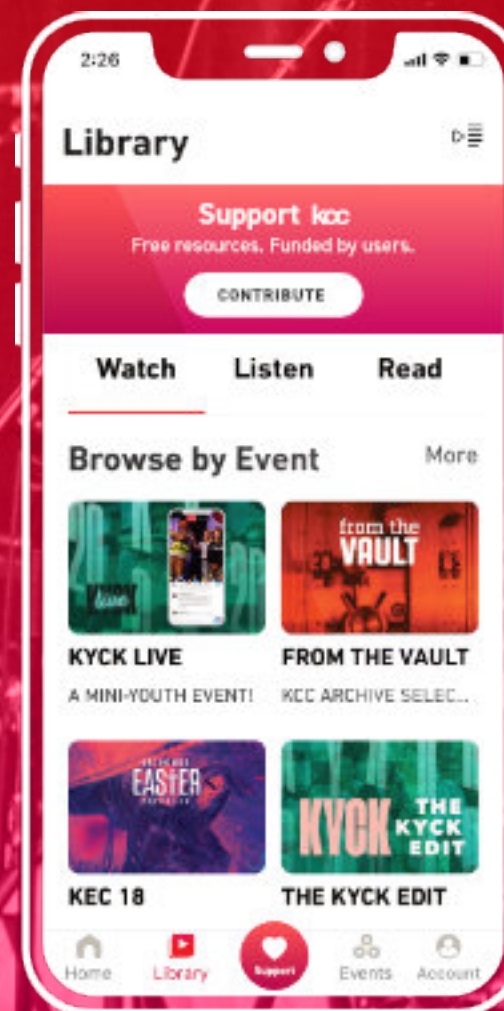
2:26

Library

Support kcc
Free resources. Funded by users.

CONTRIBUTE

Watch Listen Read

Browse by Event More

from the VAULT

KYCK LIVE
A MINI-YOUTH EVENT!

FROM THE VAULT
KCC ARCHIVE SELEC...

EASTER

KYCK THE KYCK EDIT

KEC 18

THE KYCK EDIT

Home Library Support Events Account